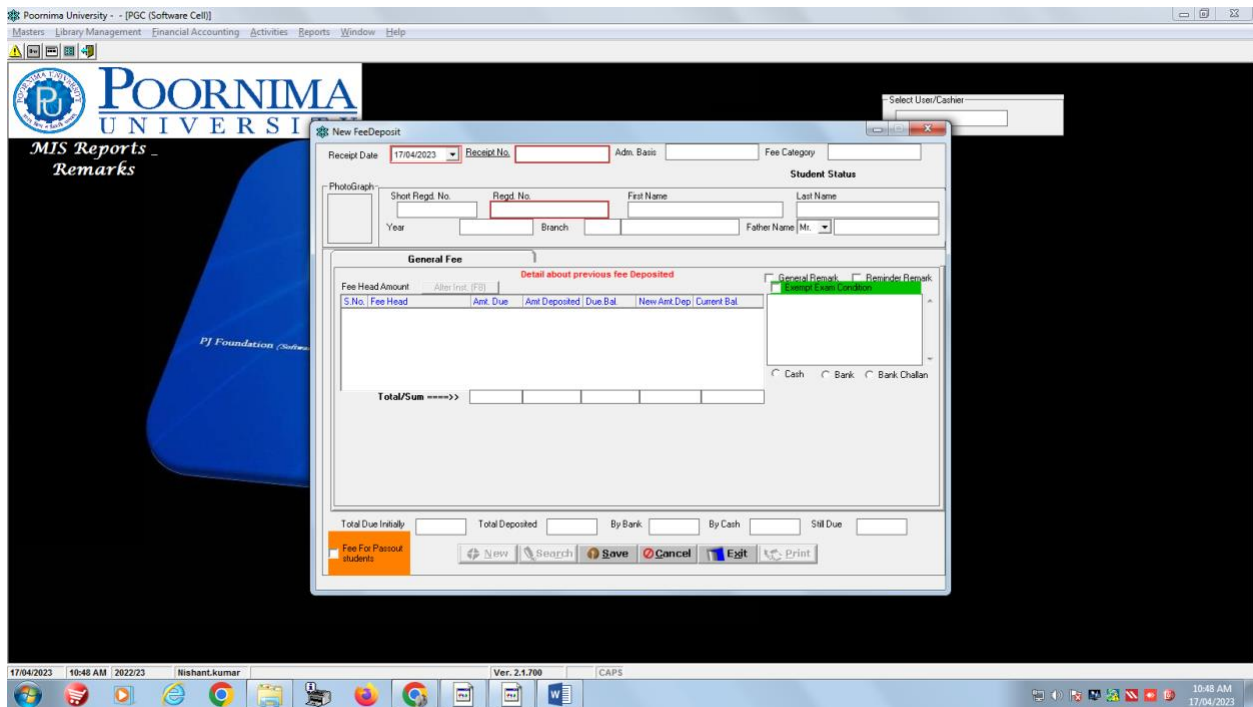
Poornima University - - [PGC (Software Cell)]

Masters Library Management Financial Accounting Activities Reports Window Help

POORNIMA
UNIVERSI

MIS Reports _
Remarks

PJ Foundation (Softwa

Select User/Cashier

New FeeDeposit

Receipt Date 17/04/2023 Receipt No. Adm. Basis Fee Category

Student Status

PhotoGraph

Short Regd. No. Regd. No. First Name Last Name

Year Branch Father Name Mr.

General Fee

Detail about previous fee Deposited

General Remark Reminder Remark

Exempt Exam Condition

Fee Head Amount Alter Inst. (F8)

| S.No. | Fee Head | Amt. Due | Amt Deposited | Due Bal. | New Amt.Dep | Current Bal. |
|---|---|---|---|---|---|---|

Total/Sum ====>>

Cash Bank Bank Challan

Total Due Initially Total Deposited By Bank By Cash Still Due

Fee For Passout students

New Search Save Cancel Exit Print

17/04/2023 10:48 AM 2022/23 Nishant.kumar Ver. 2.1.700 CAPS

10:48 AM
17/04/2023